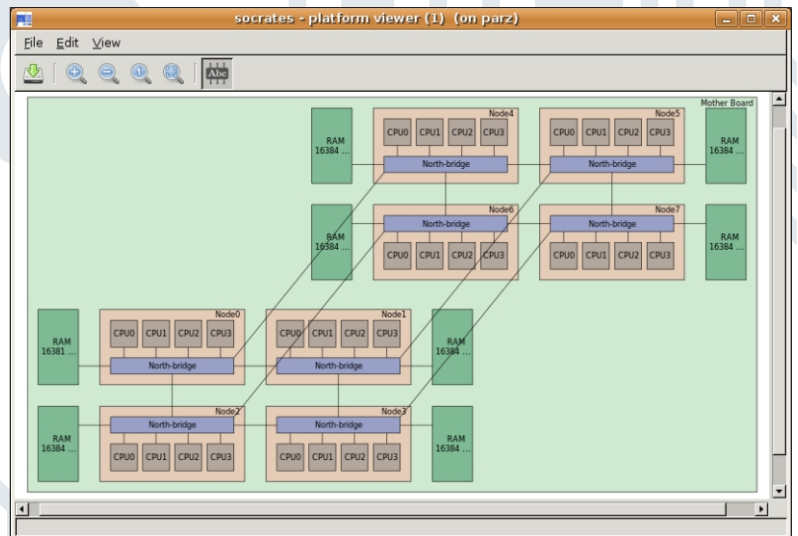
socrates - platform viewer (1) (on parz)

File Edit View

Abc

Mother Board

Node4
CPU0 CPU1 CPU2 CPU3
North-bridge

Node5
CPU0 CPU1 CPU2 CPU3
North-bridge

RAM
16384 ...

RAM
16384 ...

Node6
North-bridge
CPU0 CPU1 CPU2 CPU3

Node7
North-bridge
CPU0 CPU1 CPU2 CPU3

RAM
16384 ...

RAM
16384 ...

Node0
CPU0 CPU1 CPU2 CPU3
North-bridge

Node1
CPU0 CPU1 CPU2 CPU3
North-bridge

RAM
16381 ...

RAM
16384 ...

Node2
North-bridge
CPU0 CPU1 CPU2 CPU3

Node3
North-bridge
CPU0 CPU1 CPU2 CPU3

RAM
16384 ...

RAM
16384 ...